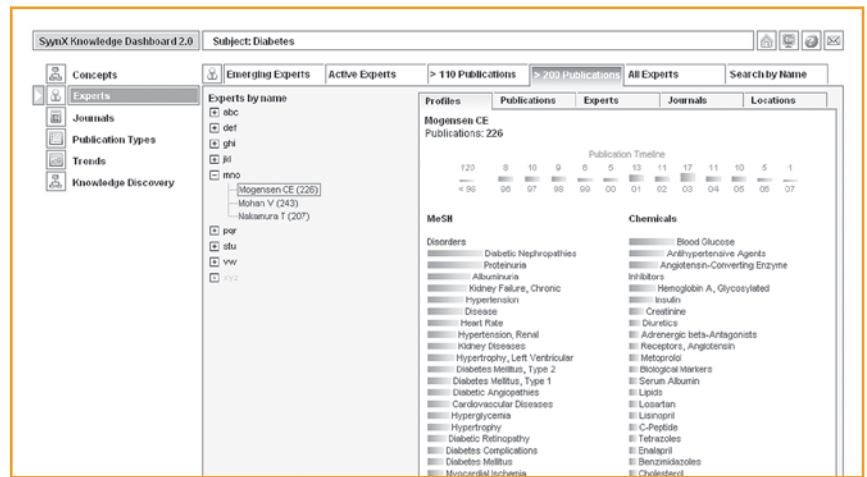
SyynX Knowledge Dashboard 2.0 | Subject: Diabetes

Concepts
Experts
Journals
Publication Types
Trends
Knowledge Discovery

Emerging Experts | Active Experts | > 110 Publications | > 200 Publications | All Experts | Search by Name

Experts by name
abc
def
ghi
jkl
mno
Mogensen CE (226)
Mohan V (243)
Nakamura T (207)
pqr
stu
vw
xyz

Profiles | Publications | Experts | Journals | Locations

Mogensen CE
Publications: 226

Publication Timeline

| 120 | 8 | 10 | 9 | 6 | 5 | 13 | 11 | 17 | 11 | 10 | 5 | 1 |
|---|---|---|---|---|---|---|---|---|---|---|---|---|
| < 96 | 96 | 97 | 98 | 99 | 00 | 01 | 02 | 03 | 04 | 05 | 06 | 07 |

MeSH

Disorders
Diabetic Nephropathies
Proteinuria
Albuminuria
Kidney Failure, Chronic
Hypertension
Disease
Heart Rate
Hypertension, Renal
Kidney Diseases
Hypertrophy, Left Ventricular
Diabetes Mellitus, Type 2
Diabetes Mellitus, Type 1
Diabetic Angiopathies
Cardiovascular Diseases
Hyperglycemia
Hypertrophy
Diabetic Retinopathy
Diabetes Complications
Diabetes Mellitus
Myocardial Ischemia

Chemicals

Blood Glucose
Antihypertensive Agents
Angiotensin-Converting Enzyme Inhibitors
Hemoglobin A, Glycosylated
Insulin
Creatinine
Diuretics
Adrenergic beta-Antagonists
Receptors, Angiotensin
Metoprolol
Biological Markers
Serum Albumin
Lipids
Losartan
Lisinopril
C-Peptide
Tetrazoles
Enalapril
Benzimidazoles
Cholesterol